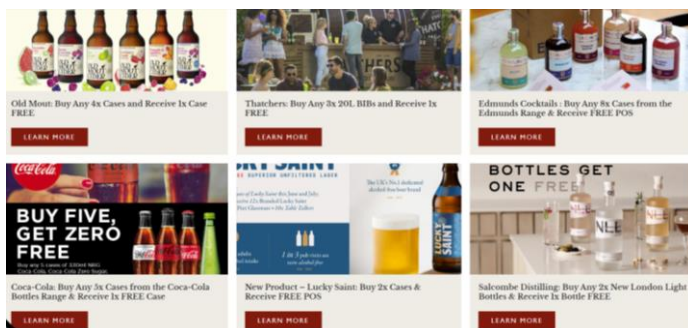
Old Mout: Buy Any 4x Cases and Receive 1x Case FREE

LEARN MORE

Thatchers: Buy Any 3x 20L BIBs and Receive 1x FREE

LEARN MORE

Edmunds Cocktails : Buy Any 8x Cases from the Edmunds Range & Receive FREE POS

LEARN MORE

Coca-Cola

BUY FIVE, GET ZERO FREE

Coca-Cola: Buy Any 5x Cases from the Coca-Cola Bottles Range & Receive 1x FREE Case

LEARN MORE

LUCKY SAINT

New Product – Lucky Saint: Buy 2x Cases & Receive FREE POS

LEARN MORE

BOTTLES GET ONE FREE

Salcombe Distilling: Buy Any 2x New London Light Bottles & Receive 1x Bottle FREE

LEARN MORE